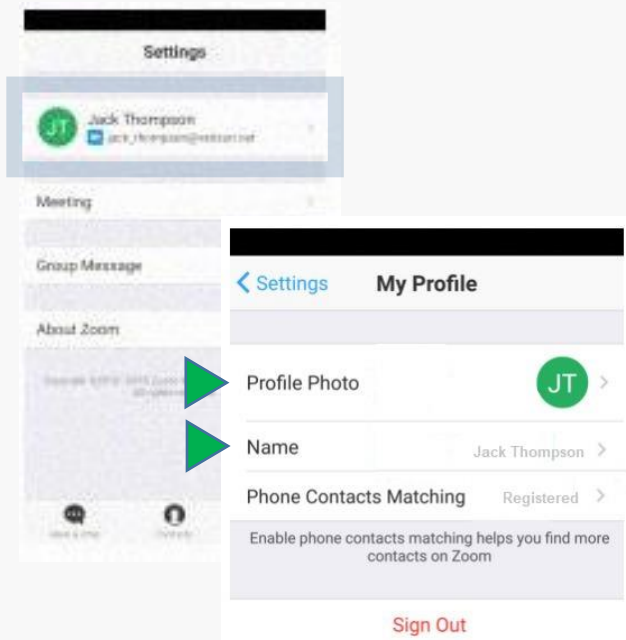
Settings

JT Jack Thompson
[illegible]

Meeting

Group Message

About Zoom

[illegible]

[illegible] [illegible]

< Settings My Profile

Profile Photo JT >

Name Jack Thompson >

Phone Contacts Matching Registered >

Enable phone contacts matching helps you find more contacts on Zoom

Sign Out